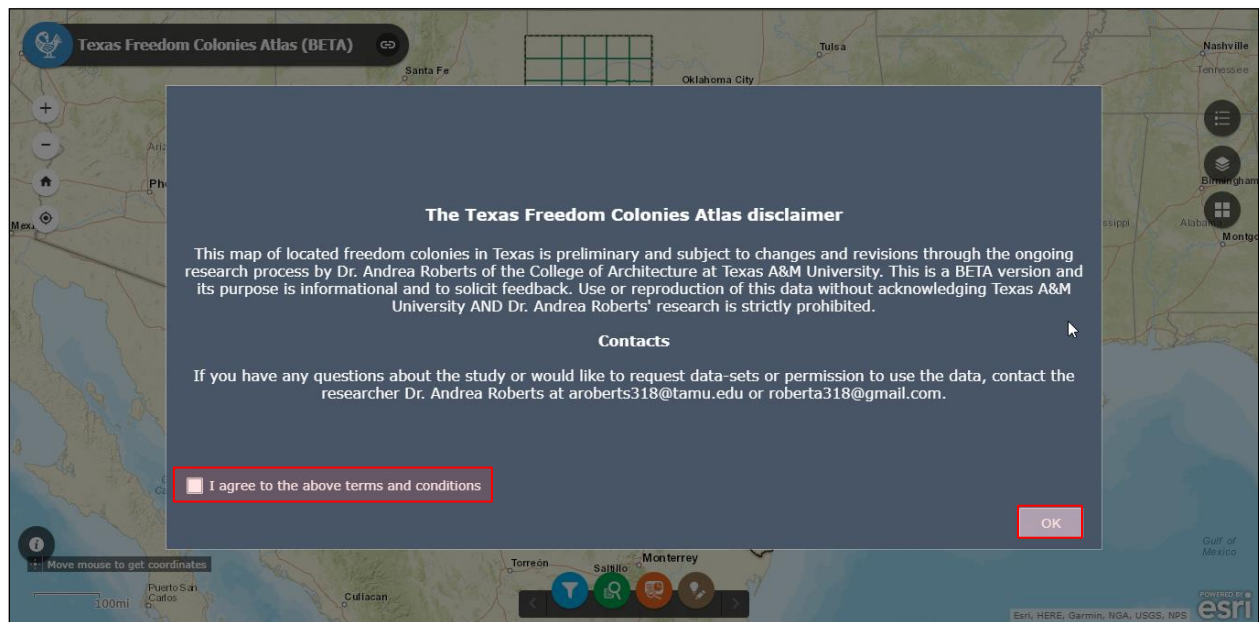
Texas Freedom Colonies Atlas (BETA)

Santa Fe
Oklahoma City
Tulsa
Nashville
Tennessee
Birmingham
Montgo
Alabama
ssippi
Ariz
Ph
Mex

The Texas Freedom Colonies Atlas disclaimer

This map of located freedom colonies in Texas is preliminary and subject to changes and revisions through the ongoing research process by Dr. Andrea Roberts of the College of Architecture at Texas A&M University. This is a BETA version and its purpose is informational and to solicit feedback. Use or reproduction of this data without acknowledging Texas A&M University AND Dr. Andrea Roberts' research is strictly prohibited.

Contacts

If you have any questions about the study or would like to request data-sets or permission to use the data, contact the researcher Dr. Andrea Roberts at aroberts318@tamu.edu or roberta318@gmail.com.

I agree to the above terms and conditions

OK

Move mouse to get coordinates
Puerto San Carlos
100mi
Culiacan
Torreón
Saltillo
Monterrey
Gulf of Mexico
Esri, HERE, Garmin, NGA, USGS, NPS
POWERED BY
esri